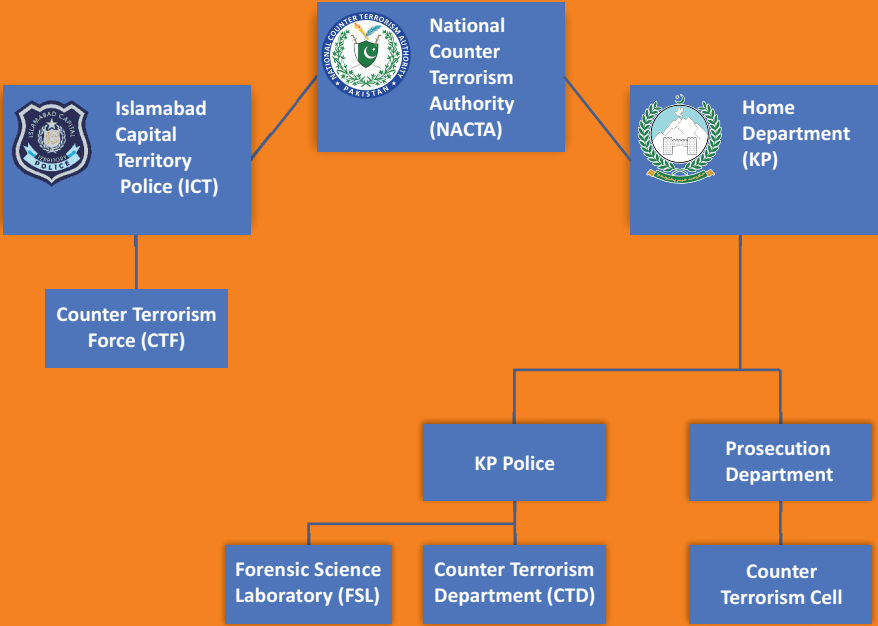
NATIONAL COUNTER TERRORISM AUTHORITY
PAKISTAN

National Counter Terrorism Authority (NACTA)

ISLAMABAD CAPITAL TERRITORY
POLICE

Islamabad Capital Territory Police (ICT)

Home Department (KP)

Counter Terrorism Force (CTF)

KP Police

Prosecution Department

Forensic Science Laboratory (FSL)

Counter Terrorism Department (CTD)

Counter Terrorism Cell